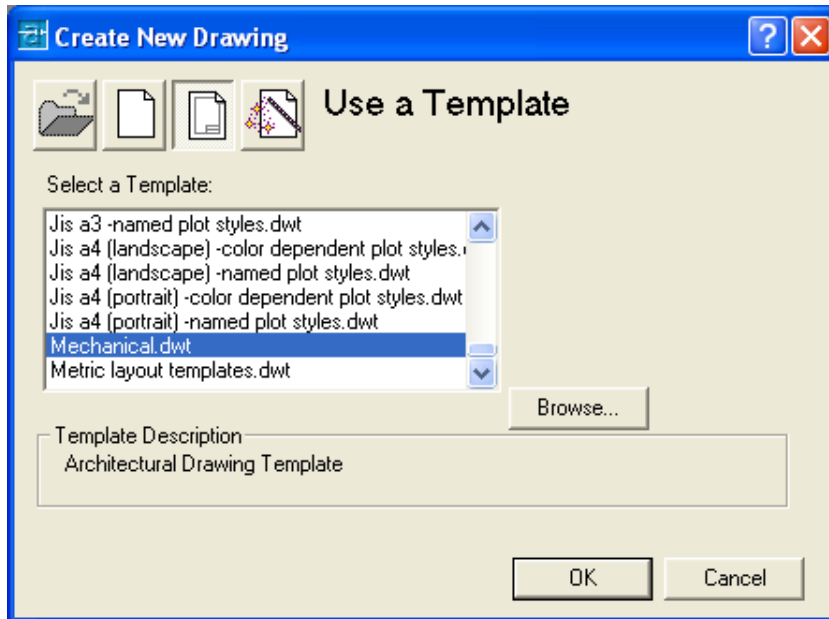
Create New Drawing

?

Use a Template

Select a Template:

Jis a3 -named plot styles.dwt
Jis a4 (landscape) -color dependent plot styles.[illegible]
Jis a4 (landscape) -named plot styles.dwt
Jis a4 (portrait) -color dependent plot styles.dwt
Jis a4 (portrait) -named plot styles.dwt
Mechanical.dwt
Metric layout templates.dwt

Browse...

Template Description
Architectural Drawing Template

OK

Cancel